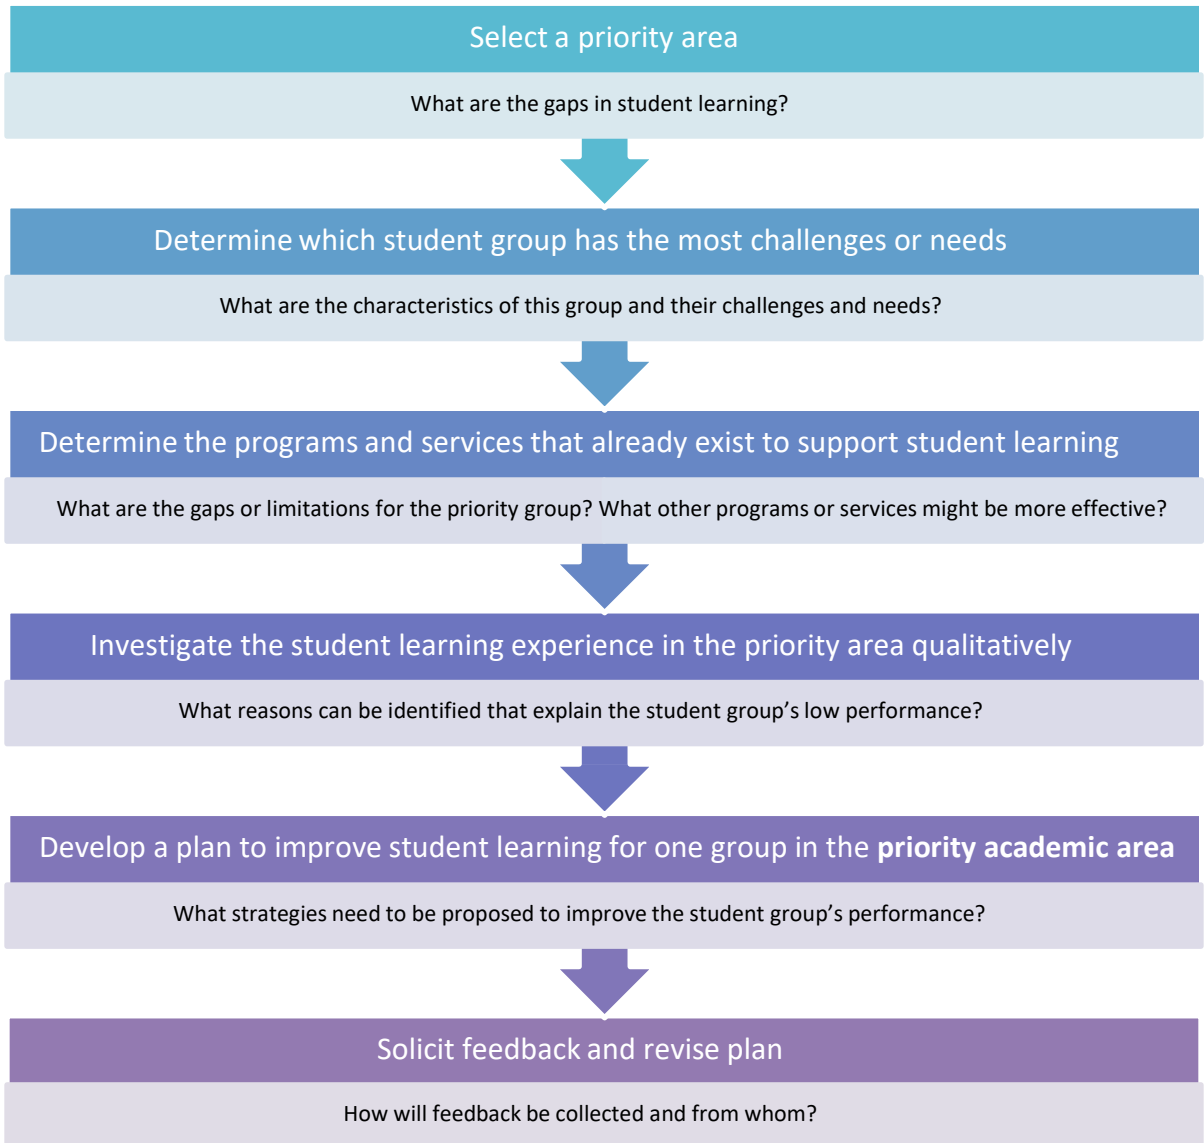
Select a priority area

What are the gaps in student learning?

Determine which student group has the most challenges or needs

What are the characteristics of this group and their challenges and needs?

Determine the programs and services that already exist to support student learning

What are the gaps or limitations for the priority group? What other programs or services might be more effective?

Investigate the student learning experience in the priority area qualitatively

What reasons can be identified that explain the student group’s low performance?

Develop a plan to improve student learning for one group in the **priority academic area**

What strategies need to be proposed to improve the student group’s performance?

Solicit feedback and revise plan

How will feedback be collected and from whom?